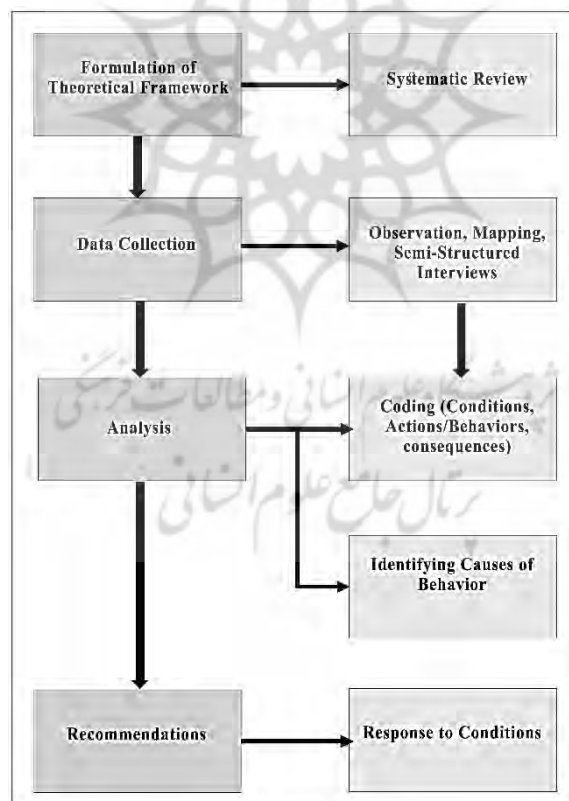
Formulation of Theoretical Framework

Systematic Review

Data Collection

Observation, Mapping, Semi-Structured Interviews

Analysis

Coding (Conditions, Actions/Behaviors, consequences)

Identifying Causes of Behavior

Recommendations

Response to Conditions

پژوهشگاه علوم انسانی و مطالعات فرهنگی
پرتال جامع علوم انسانی